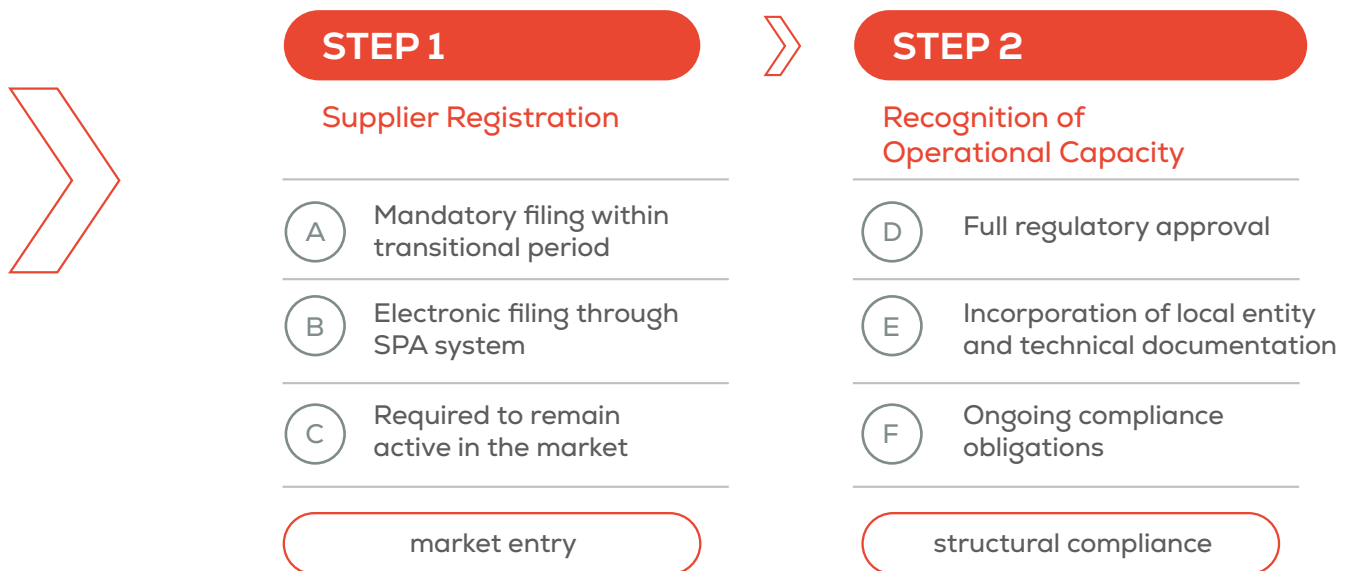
STEP 1

Supplier Registration

A Mandatory filing within transitional period

B Electronic filing through SPA system

C Required to remain active in the market

market entry

STEP 2

Recognition of Operational Capacity

D Full regulatory approval

E Incorporation of local entity and technical documentation

F Ongoing compliance obligations

structural compliance